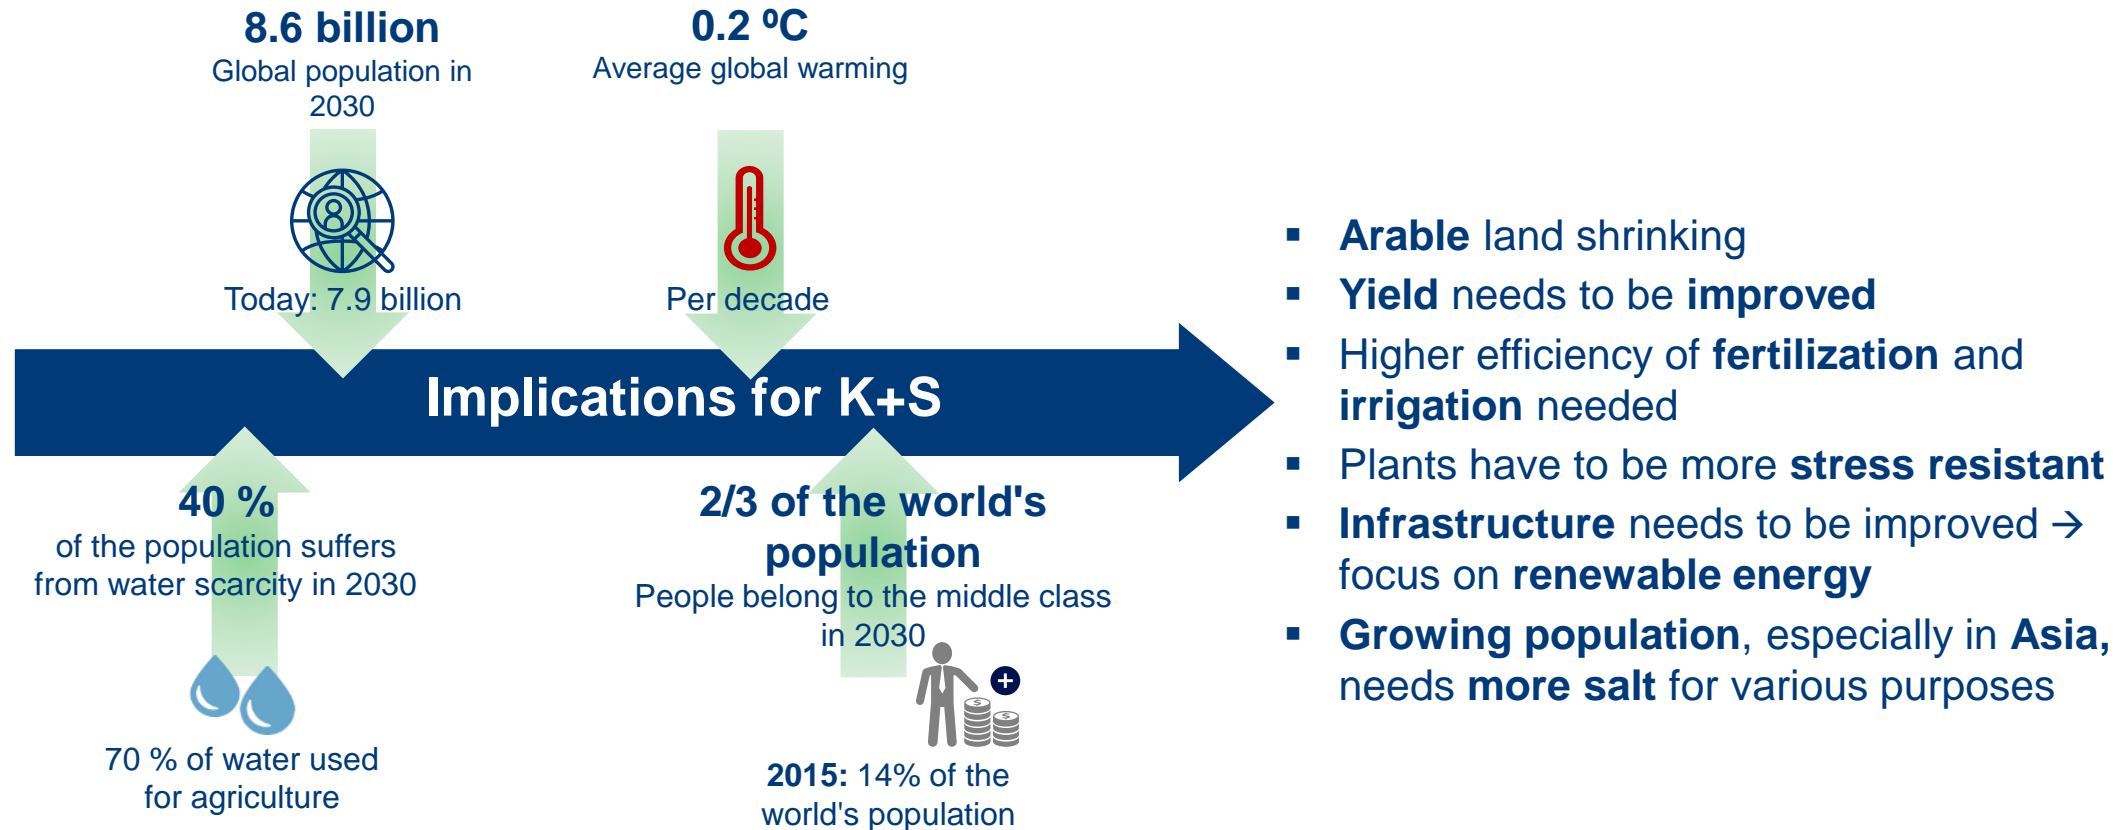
8.6 billion
Global population in 2030

Today: 7.9 billion

0.2 ºC
Average global warming

Per decade

Implications for K+S

40 %
of the population suffers from water scarcity in 2030

70 % of water used for agriculture

2/3 of the world's population
People belong to the middle class in 2030

2015: 14% of the world's population

- Arable land shrinking
- Yield needs to be improved
- Higher efficiency of fertilization and irrigation needed
- Plants have to be more stress resistant
- Infrastructure needs to be improved → focus on renewable energy
- Growing population, especially in Asia, needs more salt for various purposes